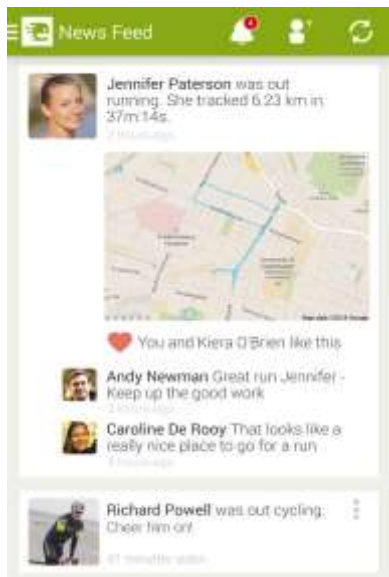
News Feed

4

Jennifer Paterson was out running. She tracked 6.23 km in 37m:14s.

2 hours ago

Map data ©2014 Google

You and Kiera O'Brien like this

Andy Newman Great run Jennifer - Keep up the good work

2 hours ago

Caroline De Rooy That looks like a really nice place to go for a run

2 hours ago

Richard Powell was out cycling. Cheer him on!

41 minutes ago